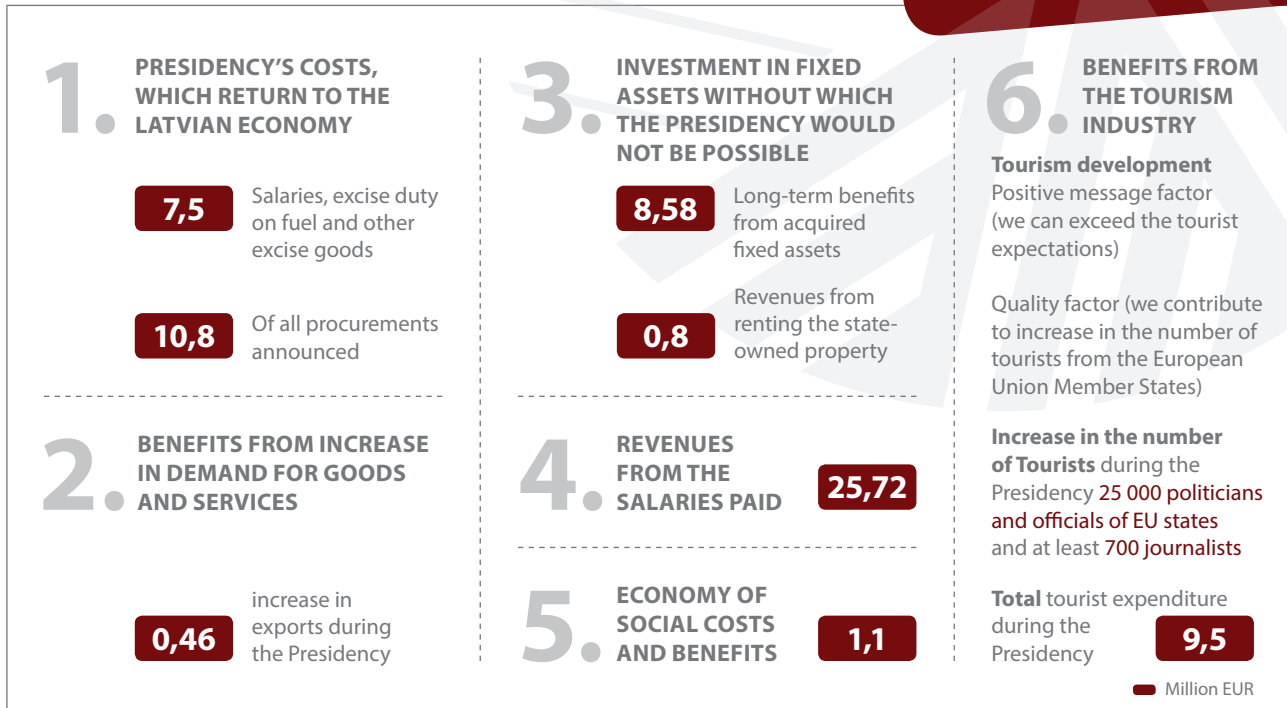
1. PRESIDENCY'S COSTS, WHICH RETURN TO THE LATVIAN ECONOMY

7,5 Salaries, excise duty on fuel and other excise goods

10,8 Of all procurements announced

2. BENEFITS FROM INCREASE IN DEMAND FOR GOODS AND SERVICES

0,46 increase in exports during the Presidency

3. INVESTMENT IN FIXED ASSETS WITHOUT WHICH THE PRESIDENCY WOULD NOT BE POSSIBLE

8,58 Long-term benefits from acquired fixed assets

0,8 Revenues from renting the state-owned property

4. REVENUES FROM THE SALARIES PAID 25,72

5. ECONOMY OF SOCIAL COSTS AND BENEFITS 1,1

6. BENEFITS FROM THE TOURISM INDUSTRY

Tourism development
Positive message factor (we can exceed the tourist expectations)

Quality factor (we contribute to increase in the number of tourists from the European Union Member States)

Increase in the number of Tourists during the Presidency 25 000 politicians and officials of EU states and at least 700 journalists

Total tourist expenditure during the Presidency 9,5

Million EUR